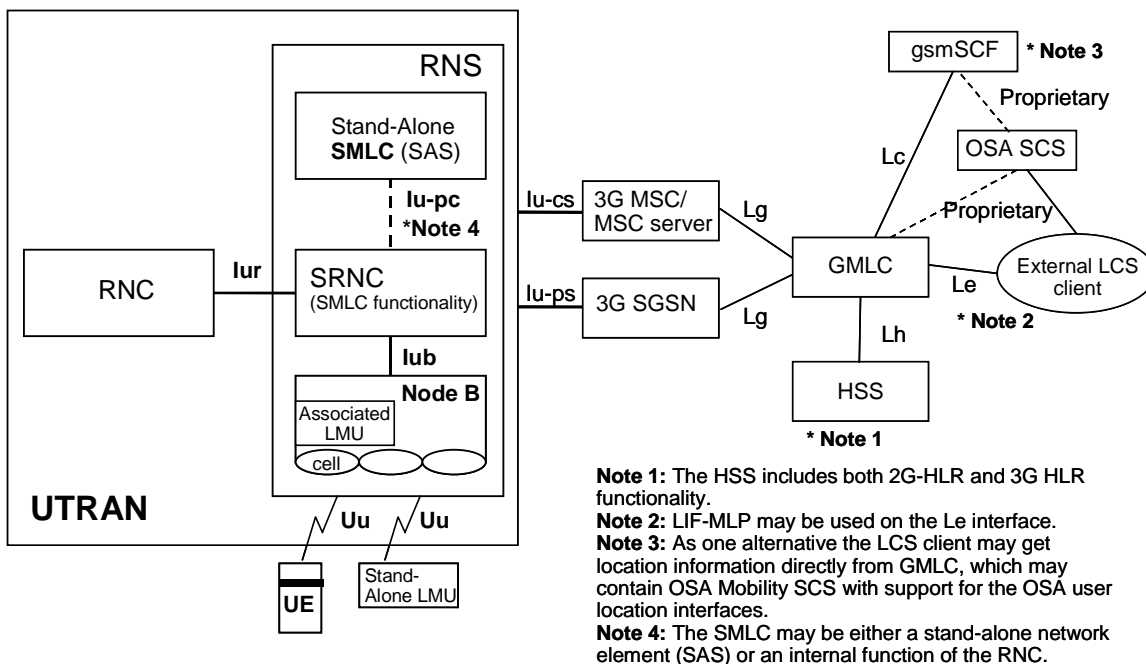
RNS

Stand-Alone **SMLC** (SAS)

Iu-pc
*Note 4

RNC

Iur

SRNC
(SMLC functionality)

Iub

Node B

Associated LMU

cell

UTRAN

Uu

Uu

UE

Stand-Alone LMU

Iu-cs

Iu-ps

3G MSC/ MSC server

3G SGSN

Lg

Lg

GMLC

Lc

gsmSCF

* Note 3

Proprietary

OSA SCS

Proprietary

External LCS client

Le

* Note 2

Lh

HSS

* Note 1

**Note 1:** The HSS includes both 2G-HLR and 3G HLR functionality.
**Note 2:** LIF-MLP may be used on the Le interface.
**Note 3:** As one alternative the LCS client may get location information directly from GMLC, which may contain OSA Mobility SCS with support for the OSA user location interfaces.
**Note 4:** The SMLC may be either a stand-alone network element (SAS) or an internal function of the RNC.